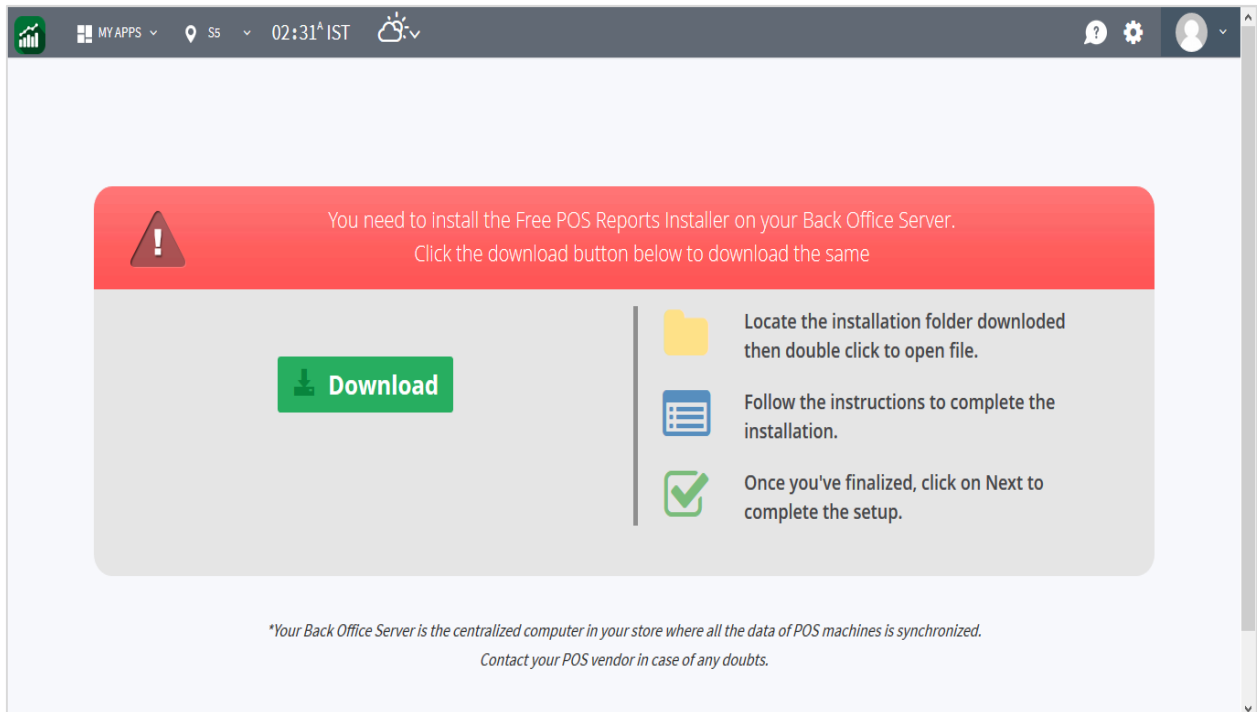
MY APPS S5 02:31$^{A}$ IST

You need to install the Free POS Reports Installer on your Back Office Server.
Click the download button below to download the same

Download

Locate the installation folder downloded then double click to open file.

Follow the instructions to complete the installation.

Once you've finalized, click on Next to complete the setup.

*Your Back Office Server is the centralized computer in your store where all the data of POS machines is synchronized.
Contact your POS vendor in case of any doubts.